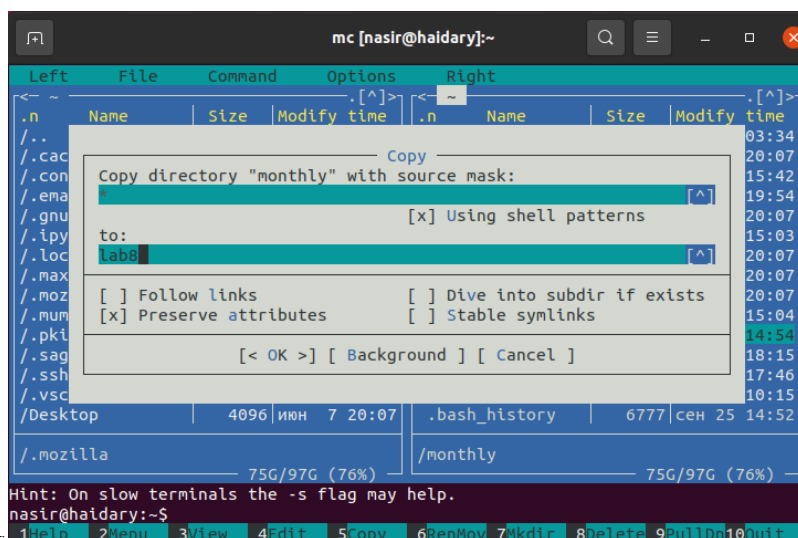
mc [nasir@haidary]:~

Left File Command Options Right

<- ~ .[^]> <- ~ .[^]>

.n Name Size Modify time .n Name Size Modify time

/..
/.cac
/.con
/.ema
/.gnu
/.ipy
/.loc
/.max
/.moz
/.mum
/.pki
/.sag
/.ssh
/.vsc
/Desktop 4096 июн 7 20:07

03:34
20:07
15:42
19:54
20:07
15:03
20:07
20:07
20:07
15:04
14:54
18:15
17:46
10:15
.bash_history 6777 сен 25 14:52

Copy

Copy directory "monthly" with source mask:

*
[^]

[x] Using shell patterns

to:

lab8
[^]

[ ] Follow links
[x] Preserve attributes
[ ] Dive into subdir if exists
[ ] Stable symlinks

[< OK >] [ Background ] [ Cancel ]

/.mozilla
/monthly

75G/97G (76%)
75G/97G (76%)

Hint: On slow terminals the -s flag may help.
nasir@haidary:~$

1Help 2Menu 3View 4Edit 5Copy 6RenMov 7Mkdir 8Delete 9PullDn 10Quit